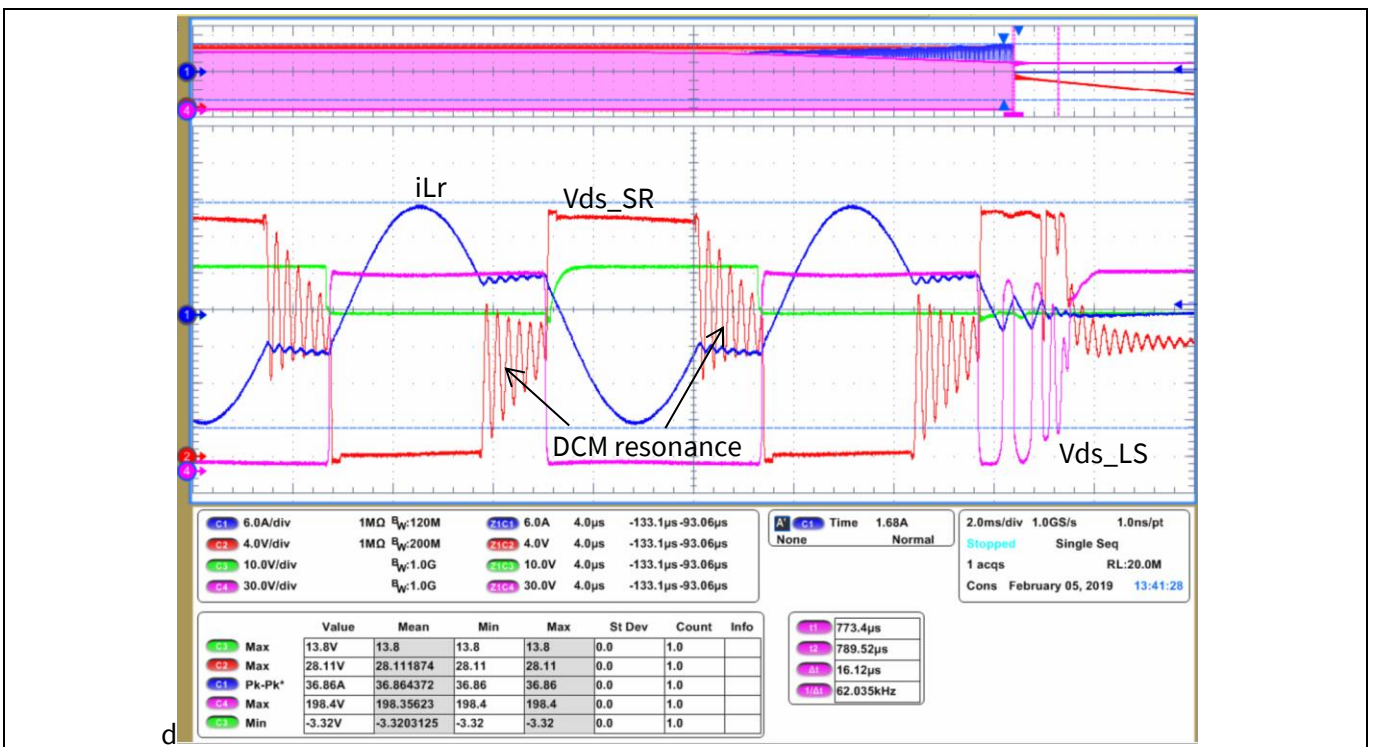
1
4
iLr
Vds_SR
1
DCM resonance
2
4
Vds_LS

C1 6.0A/div 1MΩ $B_W$:120M
C2 4.0V/div 1MΩ $B_W$:200M
C3 10.0V/div $B_W$:1.0G
C4 30.0V/div $B_W$:1.0G

Z1C1 6.0A 4.0µs -133.1µs-93.06µs
Z1C2 4.0V 4.0µs -133.1µs-93.06µs
Z1C3 10.0V 4.0µs -133.1µs-93.06µs
Z1C4 30.0V 4.0µs -133.1µs-93.06µs

A C1 Time 1.68A
None Normal

2.0ms/div 1.0GS/s 1.0ns/pt
Stopped Single Seq
1 acqs RL:20.0M
Cons February 05, 2019 13:41:28

| | | Value | Mean | Min | Max | St Dev | Count | Info |
|---|---|---|---|---|---|---|---|---|
| C3 | Max | 13.8V | 13.8 | 13.8 | 13.8 | 0.0 | 1.0 | |
| C2 | Max | 28.11V | 28.111874 | 28.11 | 28.11 | 0.0 | 1.0 | |
| C1 | Pk-Pk* | 36.86A | 36.864372 | 36.86 | 36.86 | 0.0 | 1.0 | |
| C4 | Max | 198.4V | 198.35623 | 198.4 | 198.4 | 0.0 | 1.0 | |
| C3 | Min | -3.32V | -3.3203125 | -3.32 | -3.32 | 0.0 | 1.0 | |

t1 773.4µs
t2 789.52µs
Δt 16.12µs
1/Δt 62.035kHz

d